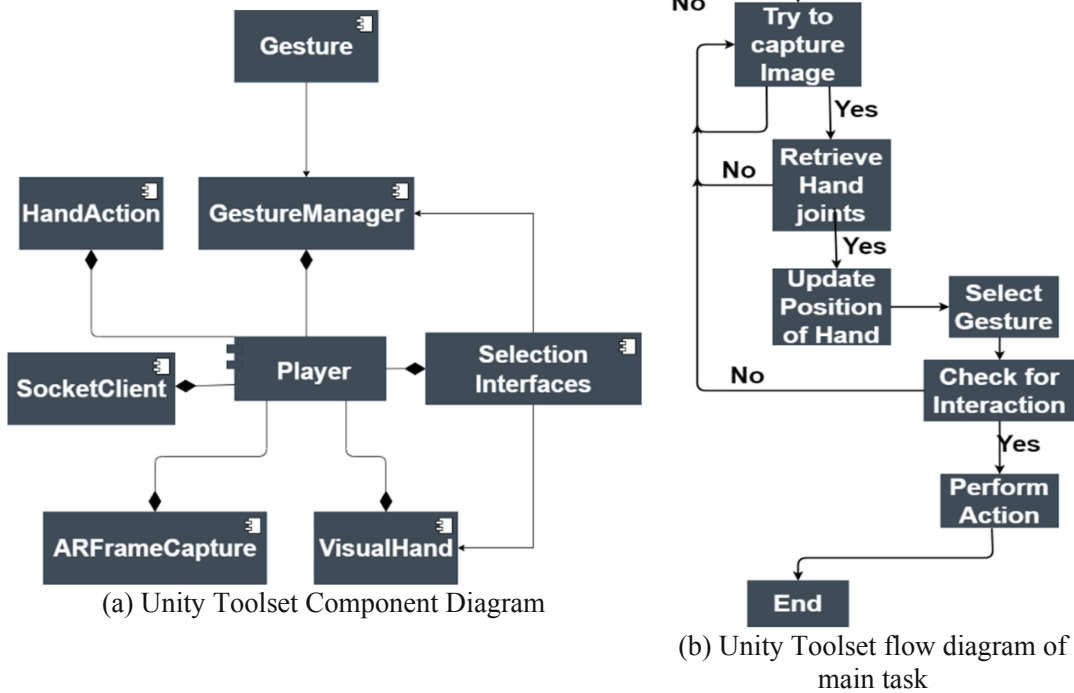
Gesture

HandAction

GestureManager

SocketClient

Player

Selection Interfaces

ARFrameCapture

VisualHand

(a) Unity Toolset Component Diagram

No

Try to capture Image

Yes

No

Retrieve Hand joints

Yes

Update Position of Hand

Select Gesture

No

Check for Interaction

Yes

Perform Action

End

(b) Unity Toolset flow diagram of main task